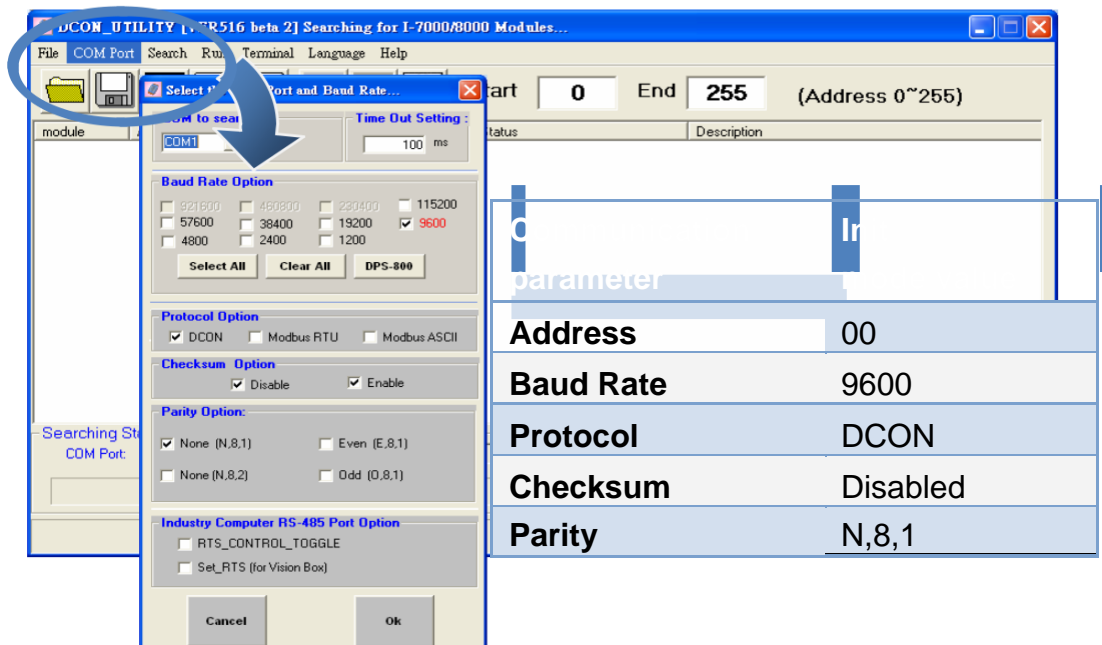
DCON_UTILITY [ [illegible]R516 beta 2] Searching for I-7000/8000 Modules...

File COM Port Search Ru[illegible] Terminal Language Help

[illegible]art 0 End 255 (Address 0~255)

module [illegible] Status Description

Searching St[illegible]
COM Port:

Select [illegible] Port and Baud Rate...

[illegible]OM to sear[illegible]
COM1

Time Out Setting :
100 ms

Baud Rate Option
921600 460800 230400 115200
57600 38400 19200 9600
4800 2400 1200

Select All Clear All DPS-800

Protocol Option
DCON Modbus RTU Modbus ASCII

Checksum Option
Disable Enable

Parity Option:
None (N,8,1) Even (E,8,1)
None (N,8,2) Odd (O,8,1)

Industry Computer RS-485 Port Option
RTS_CONTROL_TOGGLE
Set_RTS (for Vision Box)

Cancel Ok

| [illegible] parameter | In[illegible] |
|---|---|
| Address | 00 |
| Baud Rate | 9600 |
| Protocol | DCON |
| Checksum | Disabled |
| Parity | N,8,1 |